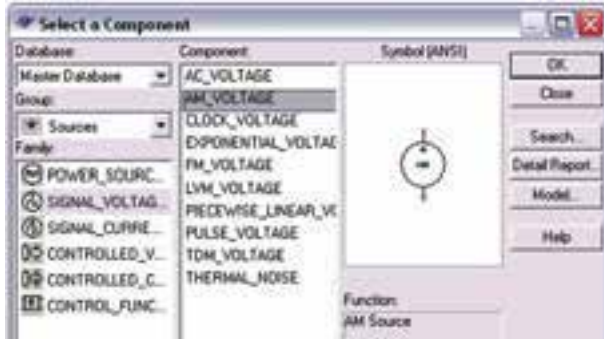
Select a Component

Database
Master Database
Group
Sources
Family
POWER_SOURC...
SIGNAL_VOLTAG...
SIGNAL_CURRE...
CONTROLLED_V...
CONTROLLED_C...
CONTROL_FUNC...

Component
AC_VOLTAGE
AM_VOLTAGE
CLOCK_VOLTAGE
EXPONENTIAL_VOLTAG
FM_VOLTAGE
LVM_VOLTAGE
PIECEWISE_LINEAR_VC
PULSE_VOLTAGE
TDM_VOLTAGE
THERMAL_NOISE

Symbol (ANSI)

Function:
AM Source

OK
Close
Search...
Detail Report
Model...
Help